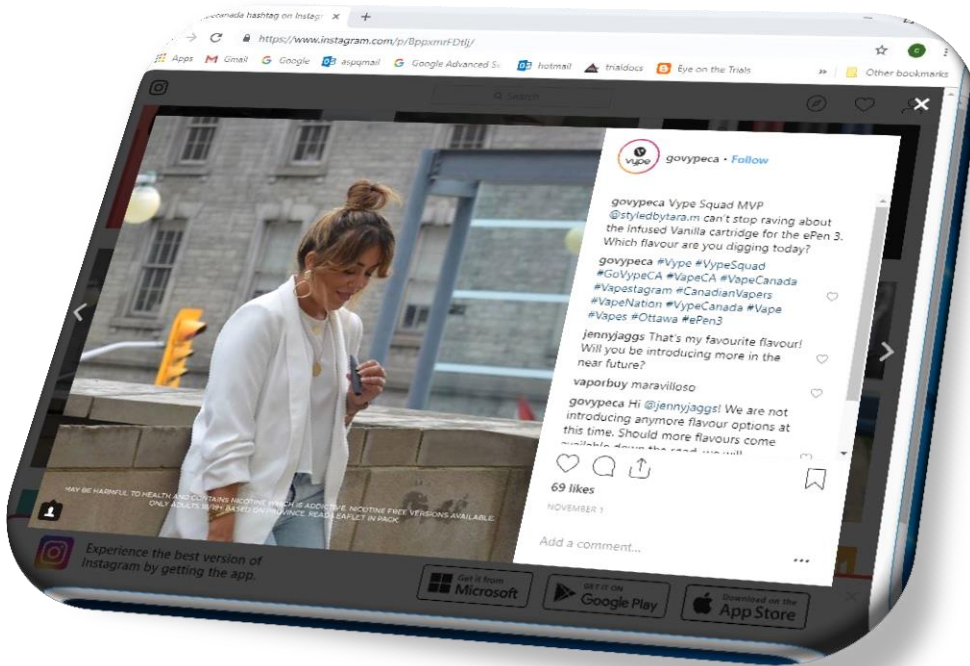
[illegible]canada hashtag on Instag ×  +

https://www.instagram.com/p/BppxmrFDtlj/

Apps  Gmail  Google  aspqmail  Google Advanced S  hotmail  trialdocs  Eye on the Trials  »  Other bookmarks

Search

vype govypeca • Follow

govypeca Vype Squad MVP @styledbytara.m can't stop raving about the Infused Vanilla cartridge for the ePen 3. Which flavour are you digging today?

govypeca #Vype #VypeSquad #GoVypeCA #VapeCA #VapeCanada #Vapestagram #CanadianVapers #VapeNation #VypeCanada #Vape #Vapes #Ottawa #ePen3

jennyjaggs That's my favourite flavour! Will you be introducing more in the near future?

vaporbuy maravilloso

govypeca Hi @jennyjaggs! We are not introducing anymore flavour options at this time. Should more flavours come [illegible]

69 likes

NOVEMBER 1

Add a comment...

MAY BE HARMFUL TO HEALTH AND CONTAINS NICOTINE WHICH IS ADDICTIVE. NICOTINE FREE VERSIONS AVAILABLE. ONLY ADULTS 18/19+ BASED ON PROVINCE. READ LEAFLET IN PACK.

Experience the best version of Instagram by getting the app.

Get it from Microsoft

GET IT ON Google Play

Download on the App Store